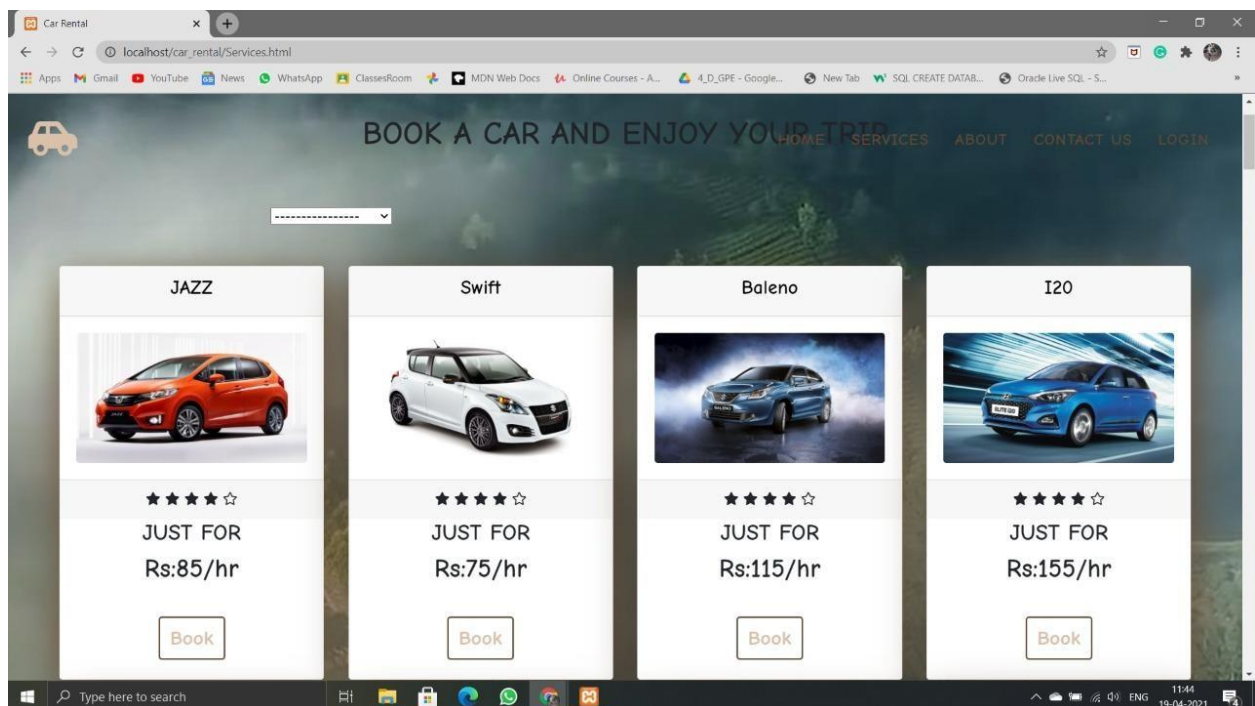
Car Rental

localhost/car_rental/Services.html

Apps Gmail YouTube News WhatsApp ClassesRoom MDN Web Docs Online Courses - A... 4_D_GPE - Google... New Tab SQL CREATE DATAB... Oracle Live SQL - S...

BOOK A CAR AND ENJOY YOUR TRIP

HOME SERVICES ABOUT CONTACT US LOGIN

----------------

| JAZZ | Swift | Baleno | I20 |
|---|---|---|---|
| ★★★★☆ | ★★★★☆ | ★★★★☆ | ★★★★☆ |
| JUST FOR | JUST FOR | JUST FOR | JUST FOR |
| Rs:85/hr | Rs:75/hr | Rs:115/hr | Rs:155/hr |
| Book | Book | Book | Book |

Type here to search

ENG 11:44 19-04-2021